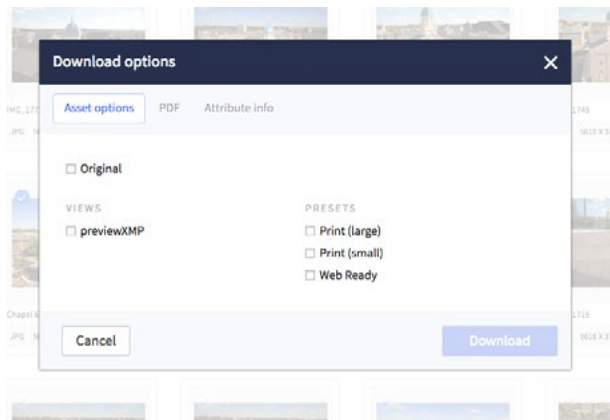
Download options ✕

Asset options PDF Attribute info

☐ Original

VIEWS
☐ previewXMP

PRESETS
☐ Print (large)
☐ Print (small)
☐ Web Ready

Cancel Download

IMG_173 JPG 1745 5616 X 3 Chapel 1715 5616 X 3